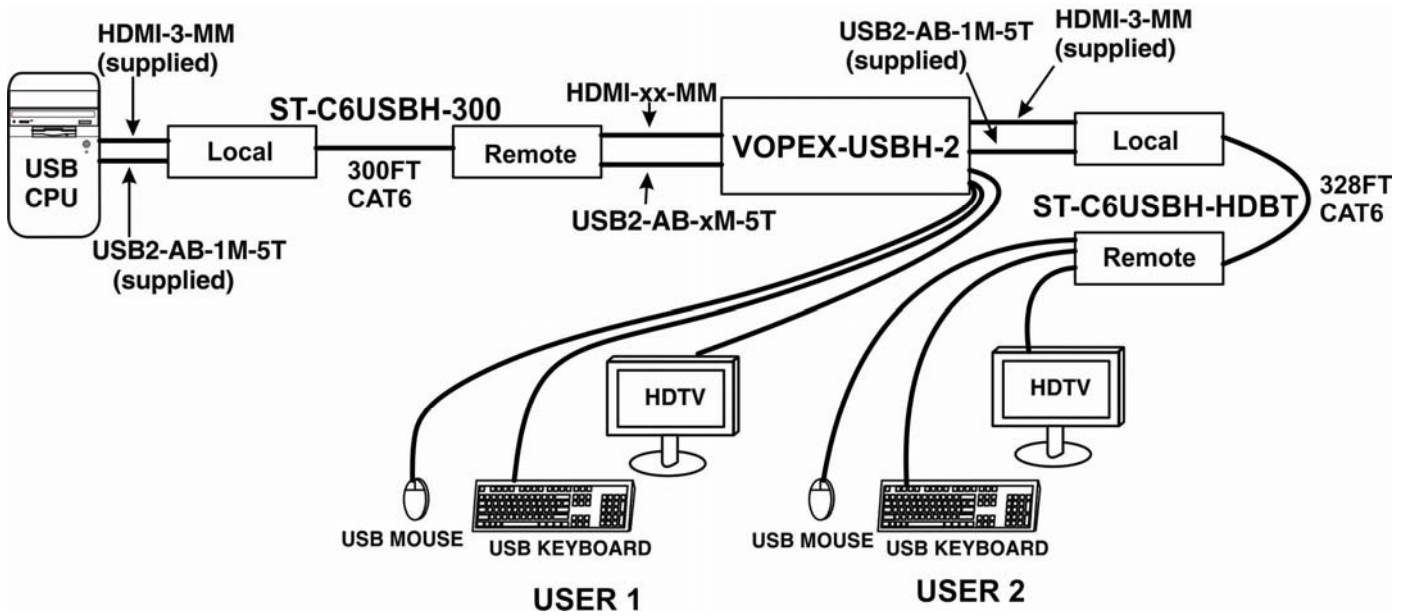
HDMI-3-MM
(supplied)

USB
CPU

USB2-AB-1M-5T
(supplied)

ST-C6USBH-300

Local

300FT
CAT6

Remote

HDMI-xx-MM

USB2-AB-xM-5T

VOPEX-USBH-2

USB2-AB-1M-5T
(supplied)

HDMI-3-MM
(supplied)

Local

328FT
CAT6

ST-C6USBH-HDBT

Remote

HDTV

HDTV

USB MOUSE

USB KEYBOARD

USB MOUSE

USB KEYBOARD

USER 1

USER 2